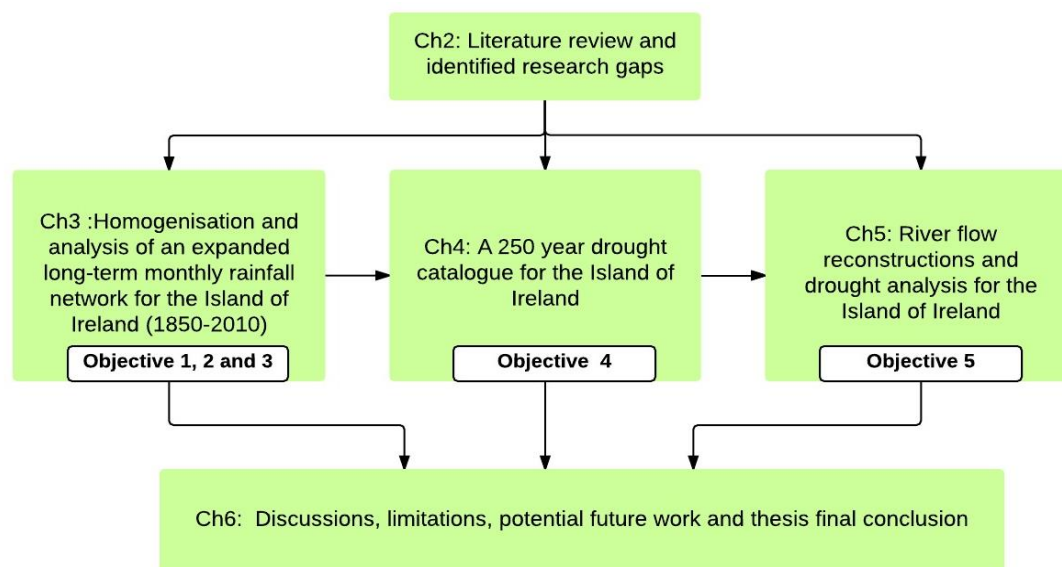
Ch2: Literature review and identified research gaps

Ch3 :Homogenisation and analysis of an expanded long-term monthly rainfall network for the Island of Ireland (1850-2010)

Objective 1, 2 and 3

Ch4: A 250 year drought catalogue for the Island of Ireland

Objective 4

Ch5: River flow reconstructions and drought analysis for the Island of Ireland

Objective 5

Ch6: Discussions, limitations, potential future work and thesis final conclusion